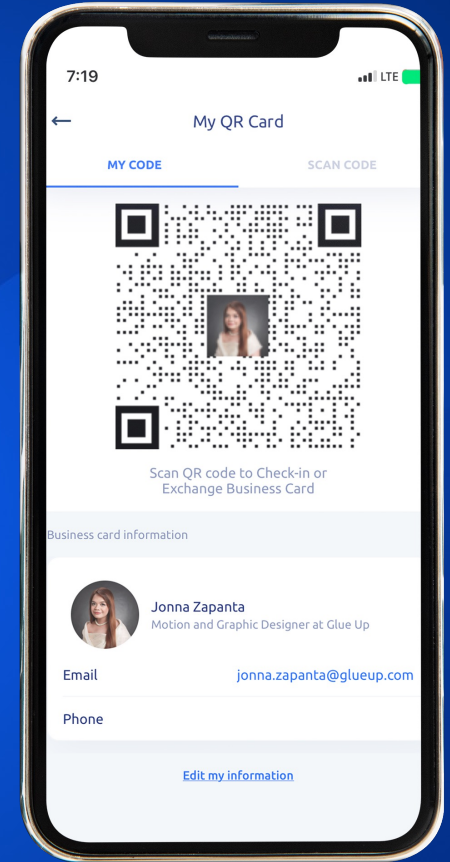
7:19
LTE

My QR Card

MY CODE
SCAN CODE

Scan QR code to Check-in or Exchange Business Card

Business card information

Jonna Zapanta
Motion and Graphic Designer at Glue Up

Email
jonna.zapanta@glueup.com

Phone

Edit my information